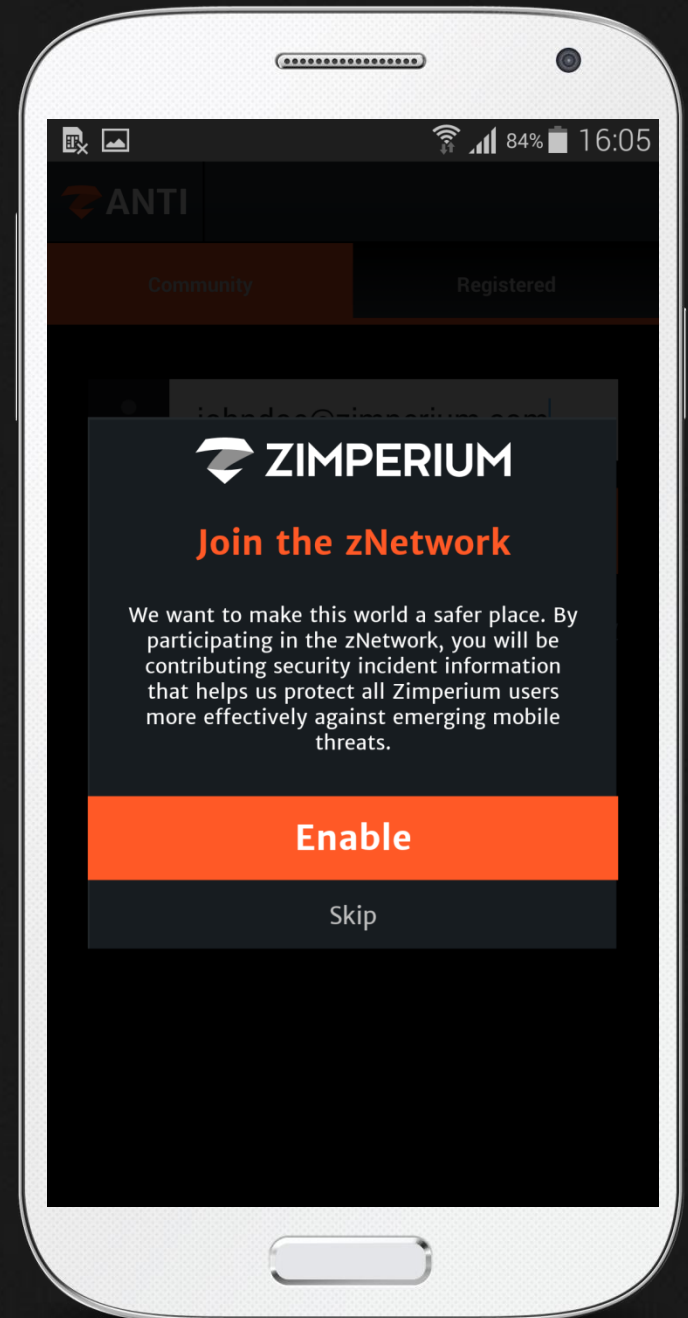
84% 16:05

ANTI

Community

Registered

johndoe@zimperium.com

ZIMPERIUM

Join the zNetwork

We want to make this world a safer place. By participating in the zNetwork, you will be contributing security incident information that helps us protect all Zimperium users more effectively against emerging mobile threats.

Enable

Skip